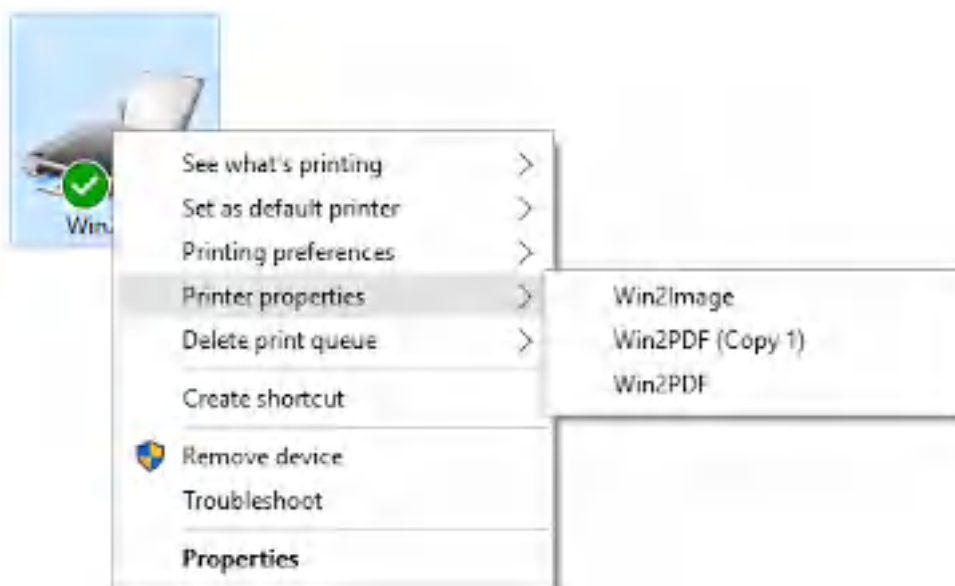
Win

See what's printing >
Set as default printer >
Printing preferences >
Printer properties >
Delete print queue >
Create shortcut
Remove device
Troubleshoot
Properties

Win2Image
Win2PDF (Copy 1)
Win2PDF